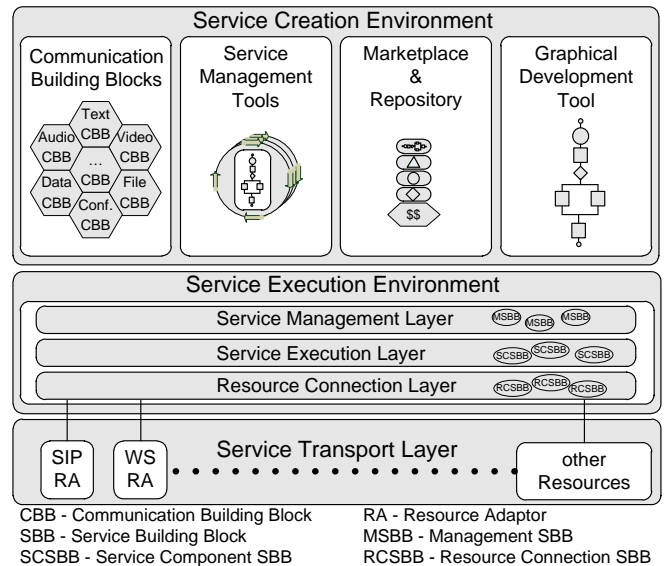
Service Creation Environment

Communication Building Blocks

Text CBB
Audio CBB
Video CBB
...
CBB
Data CBB
File CBB
Conf. CBB

Service Management Tools

Marketplace & Repository

$$

Graphical Development Tool

Service Execution Environment

Service Management Layer
MSBB MSBB MSBB

Service Execution Layer
SCSBB SCSBB SCSBB

Resource Connection Layer
RCSBB RCSBB RCSBB

Service Transport Layer

SIP RA

WS RA

other Resources

CBB - Communication Building Block
SBB - Service Building Block
SCSBB - Service Component SBB

RA - Resource Adaptor
MSBB - Management SBB
RCSBB - Resource Connection SBB